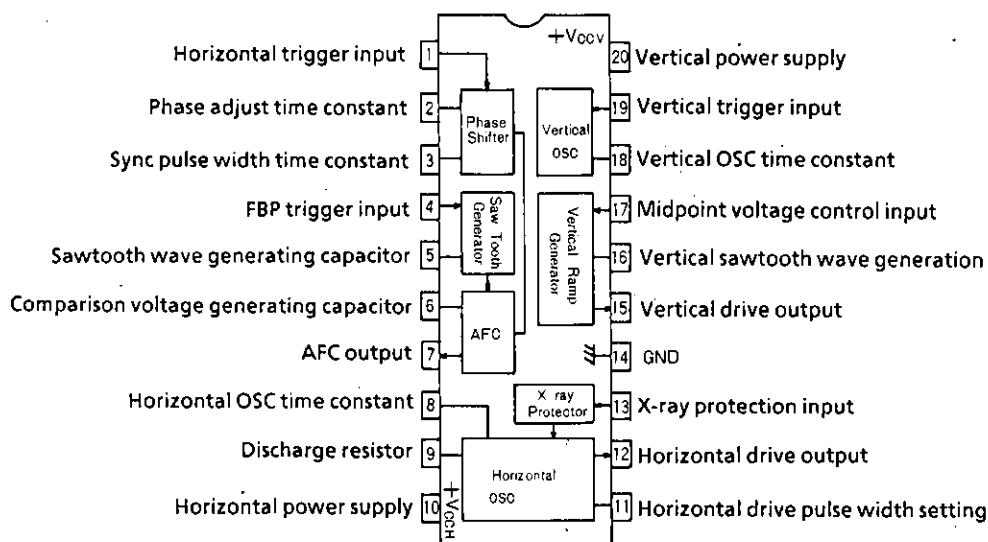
+$V_{CCV}$

Horizontal trigger input 1
Phase adjust time constant 2
Sync pulse width time constant 3
FBP trigger input 4
Sawtooth wave generating capacitor 5
Comparison voltage generating capacitor 6
AFC output 7
Horizontal OSC time constant 8
Discharge resistor 9
Horizontal power supply 10

20 Vertical power supply
19 Vertical trigger input
18 Vertical OSC time constant
17 Midpoint voltage control input
16 Vertical sawtooth wave generation
15 Vertical drive output
14 GND
13 X-ray protection input
12 Horizontal drive output
11 Horizontal drive pulse width setting

Phase Shifter

Saw Tooth Generator

AFC

Vertical OSC

Vertical Ramp Generator

X ray Protector

Horizontal OSC

+$V_{CCH}$